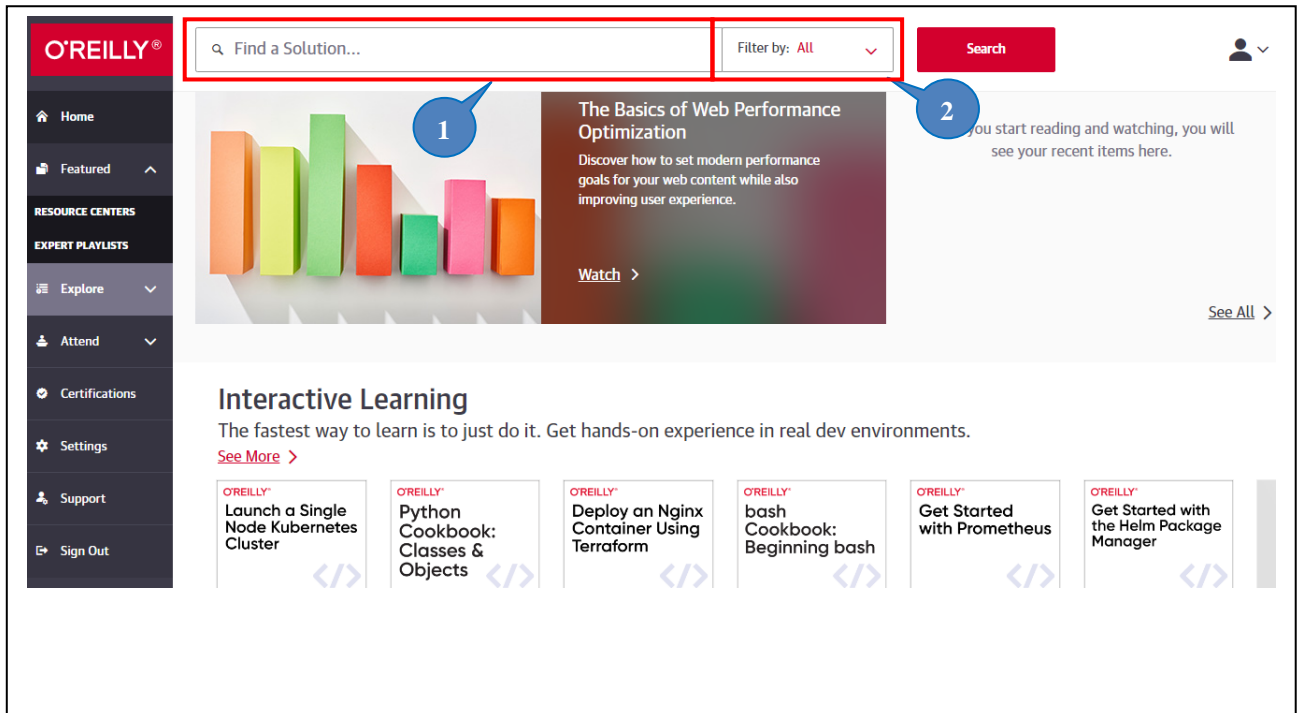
O'REILLY®

Find a Solution...

Filter by: All

Search

1

2

Home

Featured

RESOURCE CENTERS

EXPERT PLAYLISTS

Explore

Attend

Certifications

Settings

Support

Sign Out

The Basics of Web Performance Optimization

Discover how to set modern performance goals for your web content while also improving user experience.

Watch >

you start reading and watching, you will see your recent items here.

See All >

Interactive Learning

The fastest way to learn is to just do it. Get hands-on experience in real dev environments.

See More >

O'REILLY®
Launch a Single Node Kubernetes Cluster
</>

O'REILLY®
Python Cookbook: Classes & Objects
</>

O'REILLY®
Deploy an Nginx Container Using Terraform
</>

O'REILLY®
bash Cookbook: Beginning bash
</>

O'REILLY®
Get Started with Prometheus
</>

O'REILLY®
Get Started with the Helm Package Manager
</>